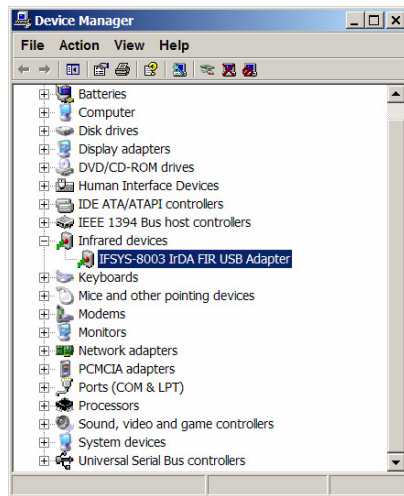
Device Manager

File Action View Help

Batteries
Computer
Disk drives
Display adapters
DVD/CD-ROM drives
Human Interface Devices
IDE ATA/ATAPI controllers
IEEE 1394 Bus host controllers
Infrared devices
IFSYS-8003 IrDA FIR USB Adapter
Keyboards
Mice and other pointing devices
Modems
Monitors
Network adapters
PCMCIA adapters
Ports (COM & LPT)
Processors
Sound, video and game controllers
System devices
Universal Serial Bus controllers